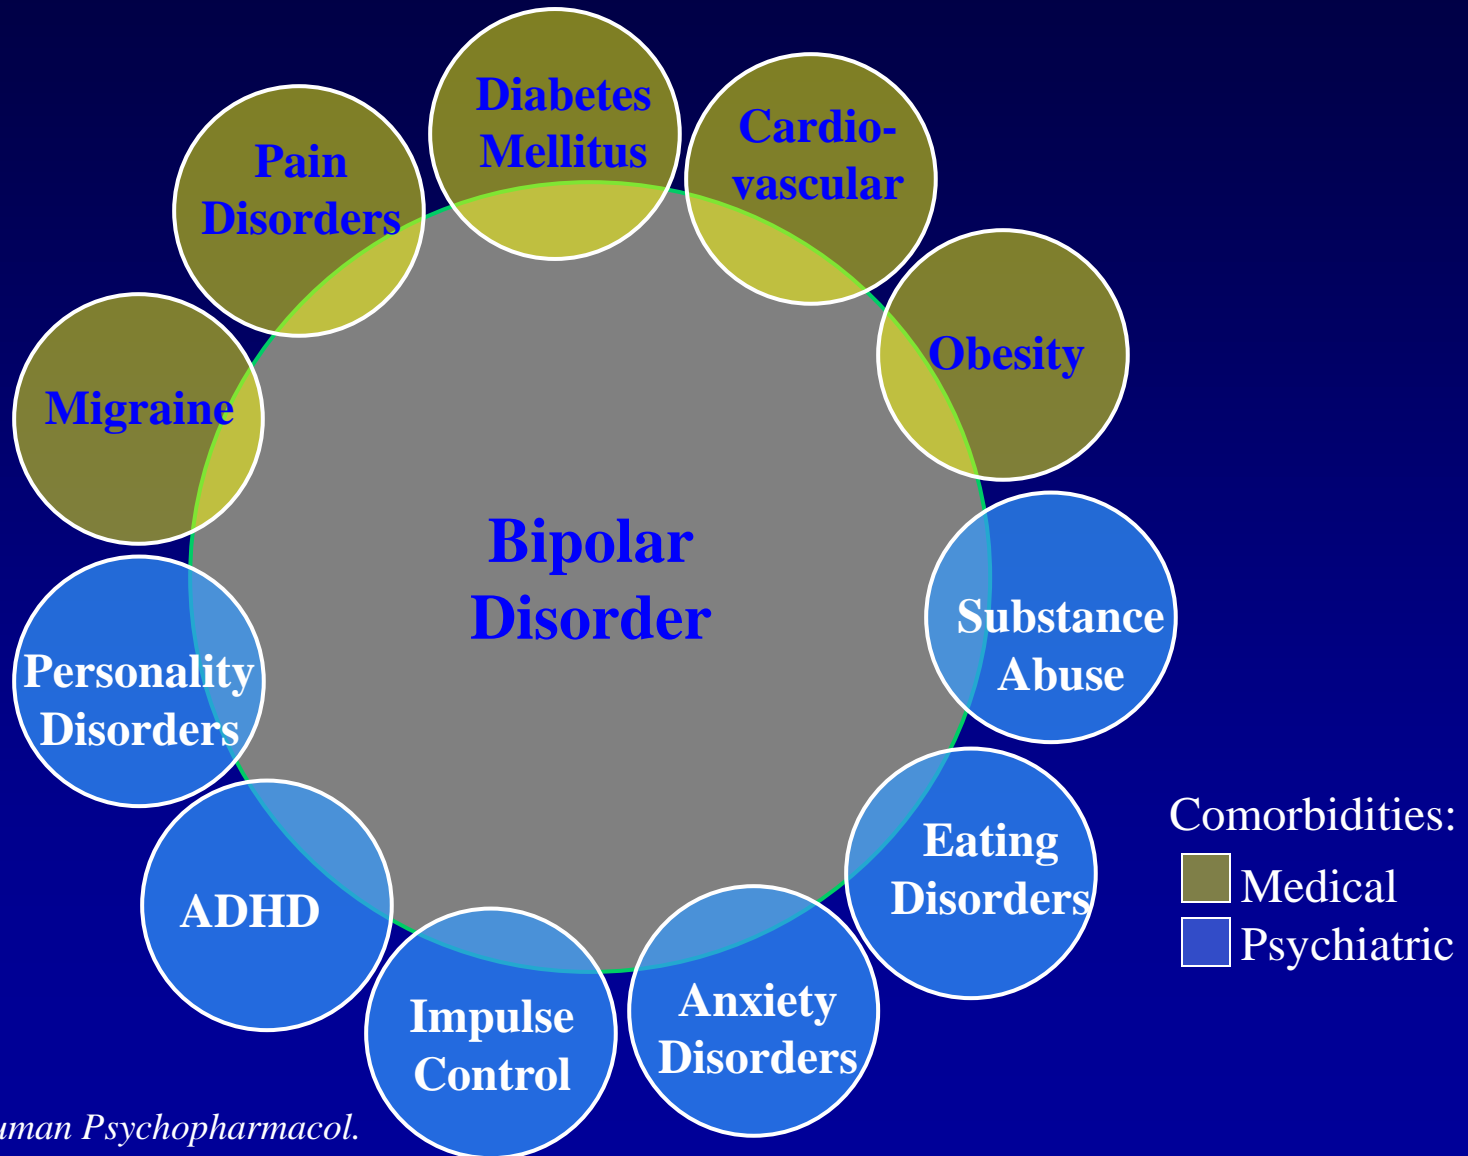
Diabetes Mellitus

Pain Disorders

Cardio-vascular

Obesity

Migraine

Bipolar Disorder

Substance Abuse

Personality Disorders

Eating Disorders

ADHD

Impulse Control

Anxiety Disorders

Comorbidities:
Medical
Psychiatric

uman Psychopharmacol.